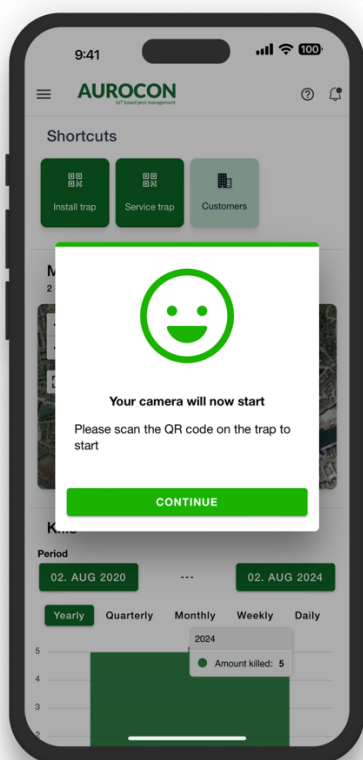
9:41

100

AUROCON
IoT based pest management

Shortcuts

Install trap

Service trap

Customers

M
2

Your camera will now start

Please scan the QR code on the trap to start

CONTINUE

Kil

Period

02. AUG 2020

---

02. AUG 2024

Yearly

Quarterly

Monthly

Weekly

Daily

2024

Amount killed: 5

5
4
3
2